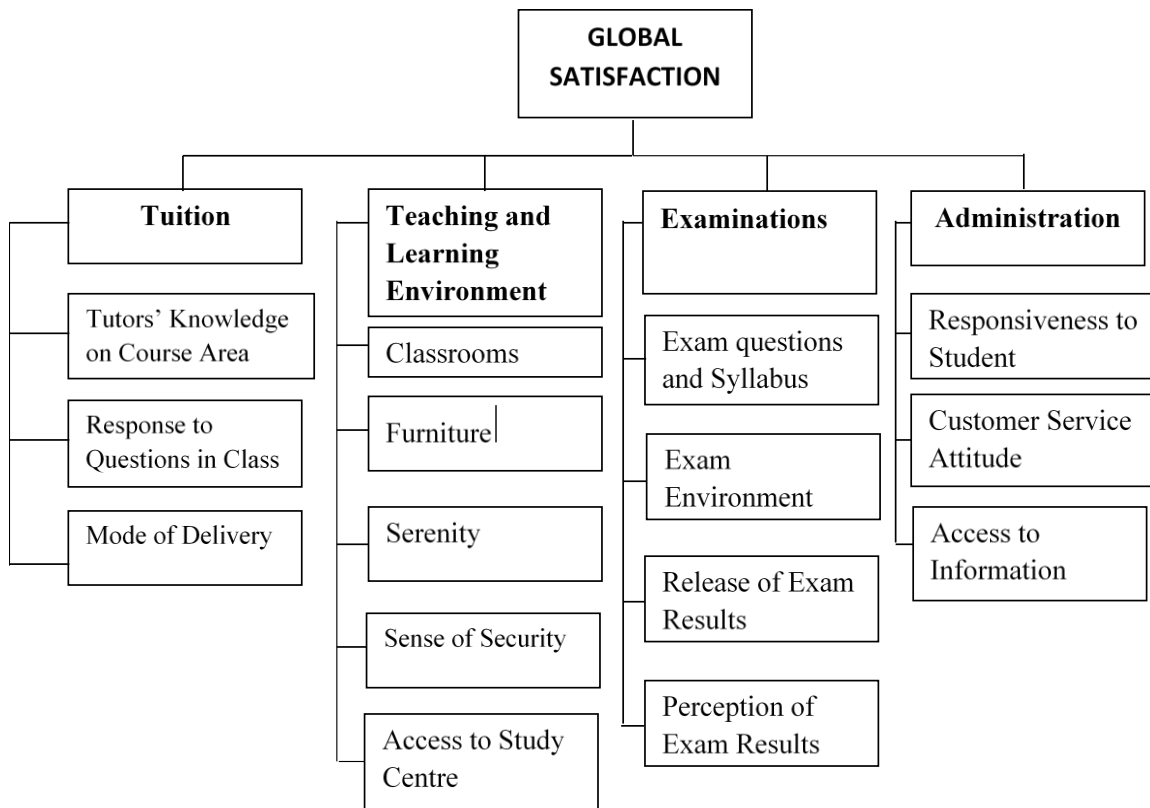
GLOBAL SATISFACTION

Tuition

Tutors' Knowledge on Course Area

Response to Questions in Class

Mode of Delivery

Teaching and Learning Environment

Classrooms

Furniture

Serenity

Sense of Security

Access to Study Centre

Examinations

Exam questions and Syllabus

Exam Environment

Release of Exam Results

Perception of Exam Results

Administration

Responsiveness to Student

Customer Service Attitude

Access to Information